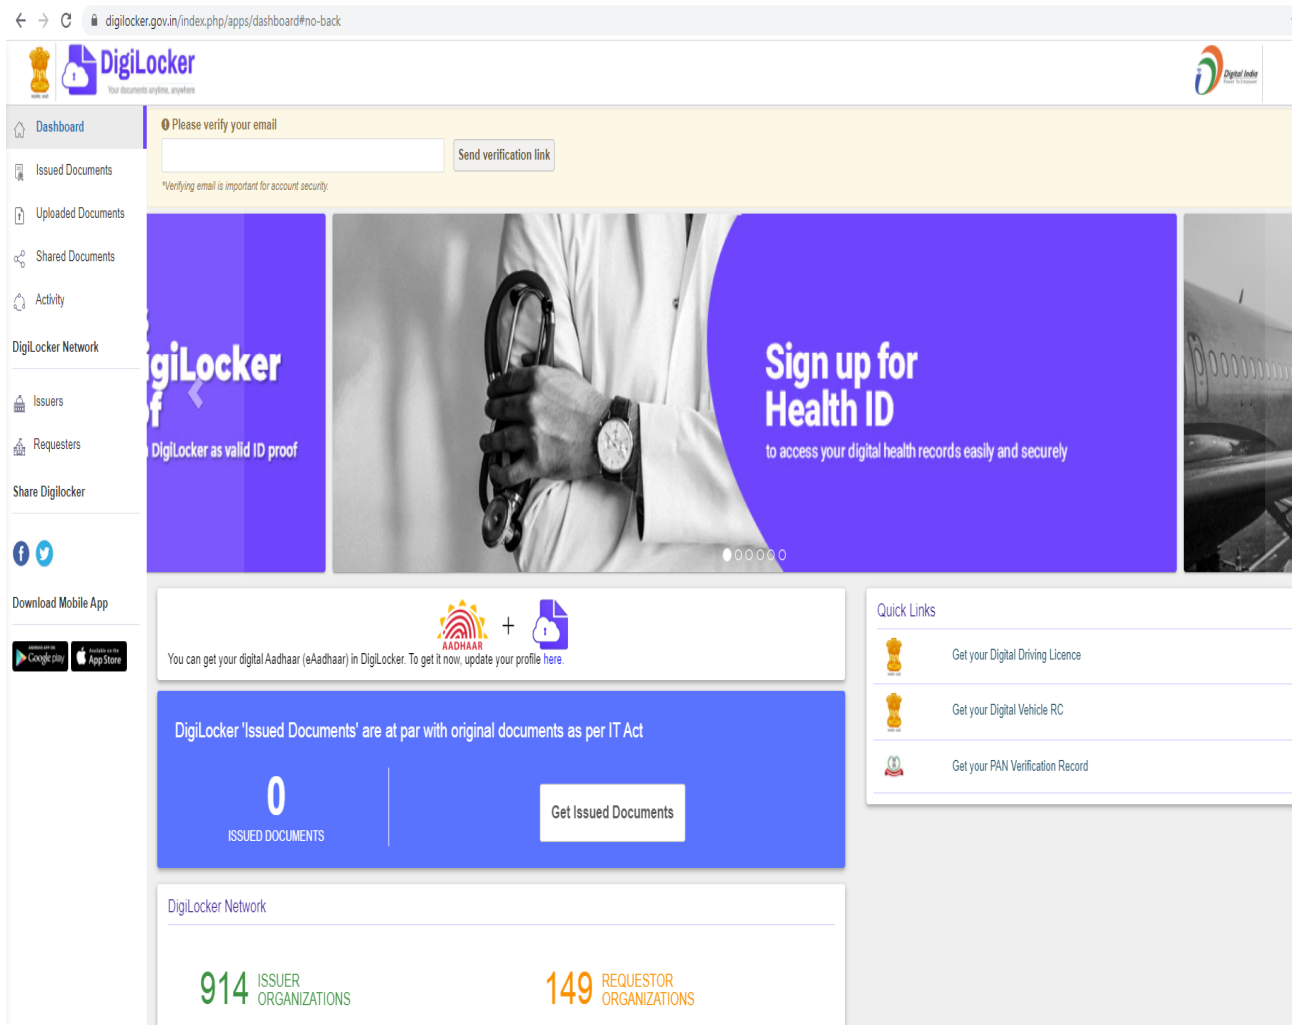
digilocker.gov.in/index.php/apps/dashboard#no-back

DigiLocker
Your documents anytime, anywhere

Digital India

Dashboard
Issued Documents
Uploaded Documents
Shared Documents
Activity
DigiLocker Network
Issuers
Requesters
Share Digilocker
Download Mobile App
Google play
App Store

Please verify your email
Send verification link
*Verifying email is important for account security.

igiLocker
f
DigiLocker as valid ID proof

Sign up for Health ID
to access your digital health records easily and securely

AADHAAR
+
You can get your digital Aadhaar (eAadhaar) in DigiLocker. To get it now, update your profile here.

DigiLocker 'Issued Documents' are at par with original documents as per IT Act
0
ISSUED DOCUMENTS
Get Issued Documents

DigiLocker Network
914 ISSUER ORGANIZATIONS
149 REQUESTOR ORGANIZATIONS

Quick Links
Get your Digital Driving Licence
Get your Digital Vehicle RC
Get your PAN Verification Record